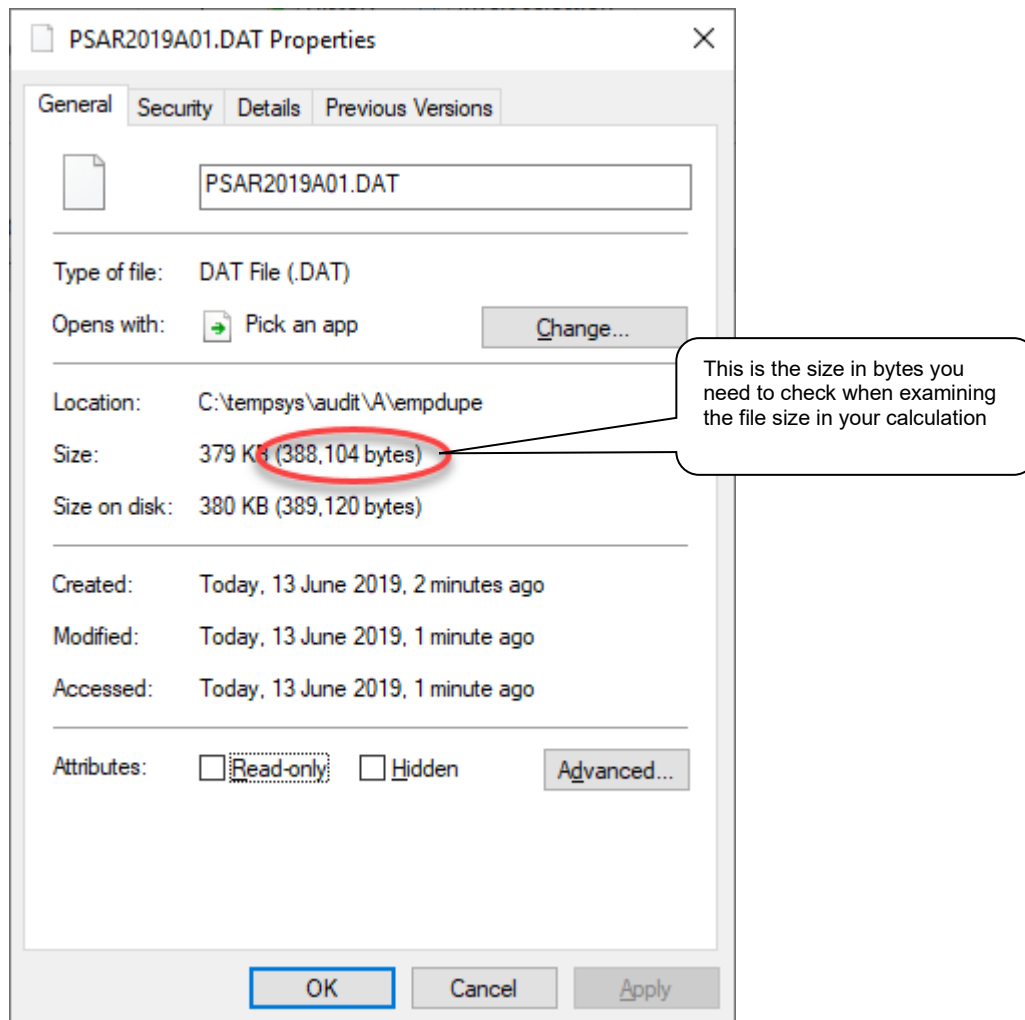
PSAR2019A01.DAT Properties

General Security Details Previous Versions

PSAR2019A01.DAT

Type of file: DAT File (.DAT)

Opens with: Pick an app Change...

Location: C:\tempsys\audit\A\empdupe

Size: 379 KB (388,104 bytes)

Size on disk: 380 KB (389,120 bytes)

Created: Today, 13 June 2019, 2 minutes ago

Modified: Today, 13 June 2019, 1 minute ago

Accessed: Today, 13 June 2019, 1 minute ago

Attributes: Read-only Hidden Advanced...

OK Cancel Apply

This is the size in bytes you need to check when examining the file size in your calculation